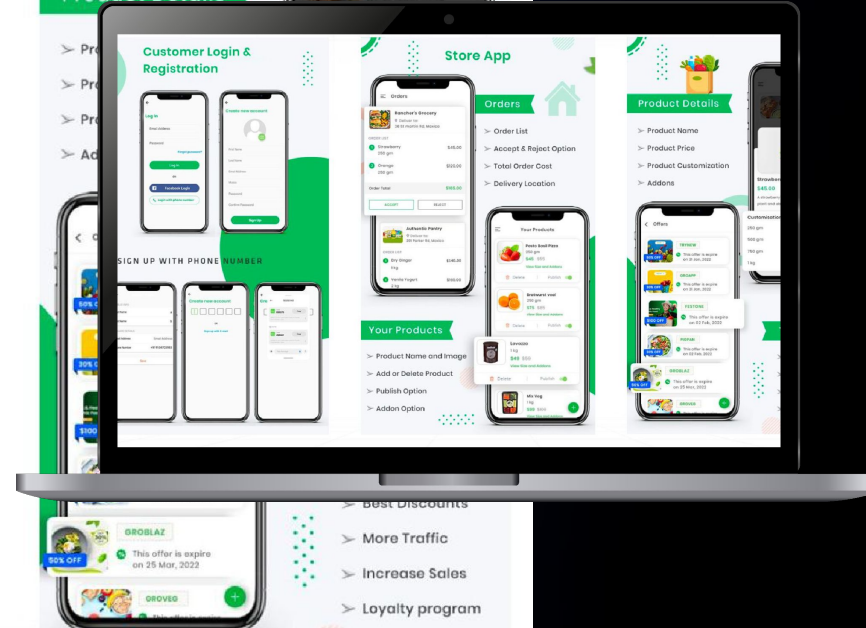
Pro
Pro
Pro
Ad

Customer Login & Registration

Log In
Email Address
Password
Forgot password?
Log In
OR
Facebook Login
Login with phone number

Create new account
First Name
Last Name
Email Address
Mobile
Password
Confirm Password
Sign Up

SIGN UP WITH PHONE NUMBER

Store App

Orders
Ranchor's Grocery
Strawberry
Orange
Order Total
ACCEPT
REJECT
Authentic Pantry
Dry Ginger
Handy Yogurt

Orders
Order List
Accept & Reject Option
Total Order Cost
Delivery Location

Your Products
Fresh Basil Plant
Bratwurst Veal
Savanta
Delete
Publish
Mix Veg

Your Products
Product Name and Image
Add or Delete Product
Publish Option
Addon Option

Product Details
Product Name
Product Price
Product Customization
Addons

Offers
TRYNOW
GROAPP
FESTONE
This offer is expire on 31 Jan, 2022
This offer is expire on 02 Feb, 2022
PHOSIN
GROBLAZ
This offer is expire on 25 Mar, 2022
GROVEG

Strawberry
$40.00
Customization
250 gm
500 gm
750 gm
1 kg

50% OFF
20% OFF
$100

Best Discounts
More Traffic
Increase Sales
Loyalty program

GROBLAZ
This offer is expire on 25 Mar, 2022
50% OFF
GROVEG